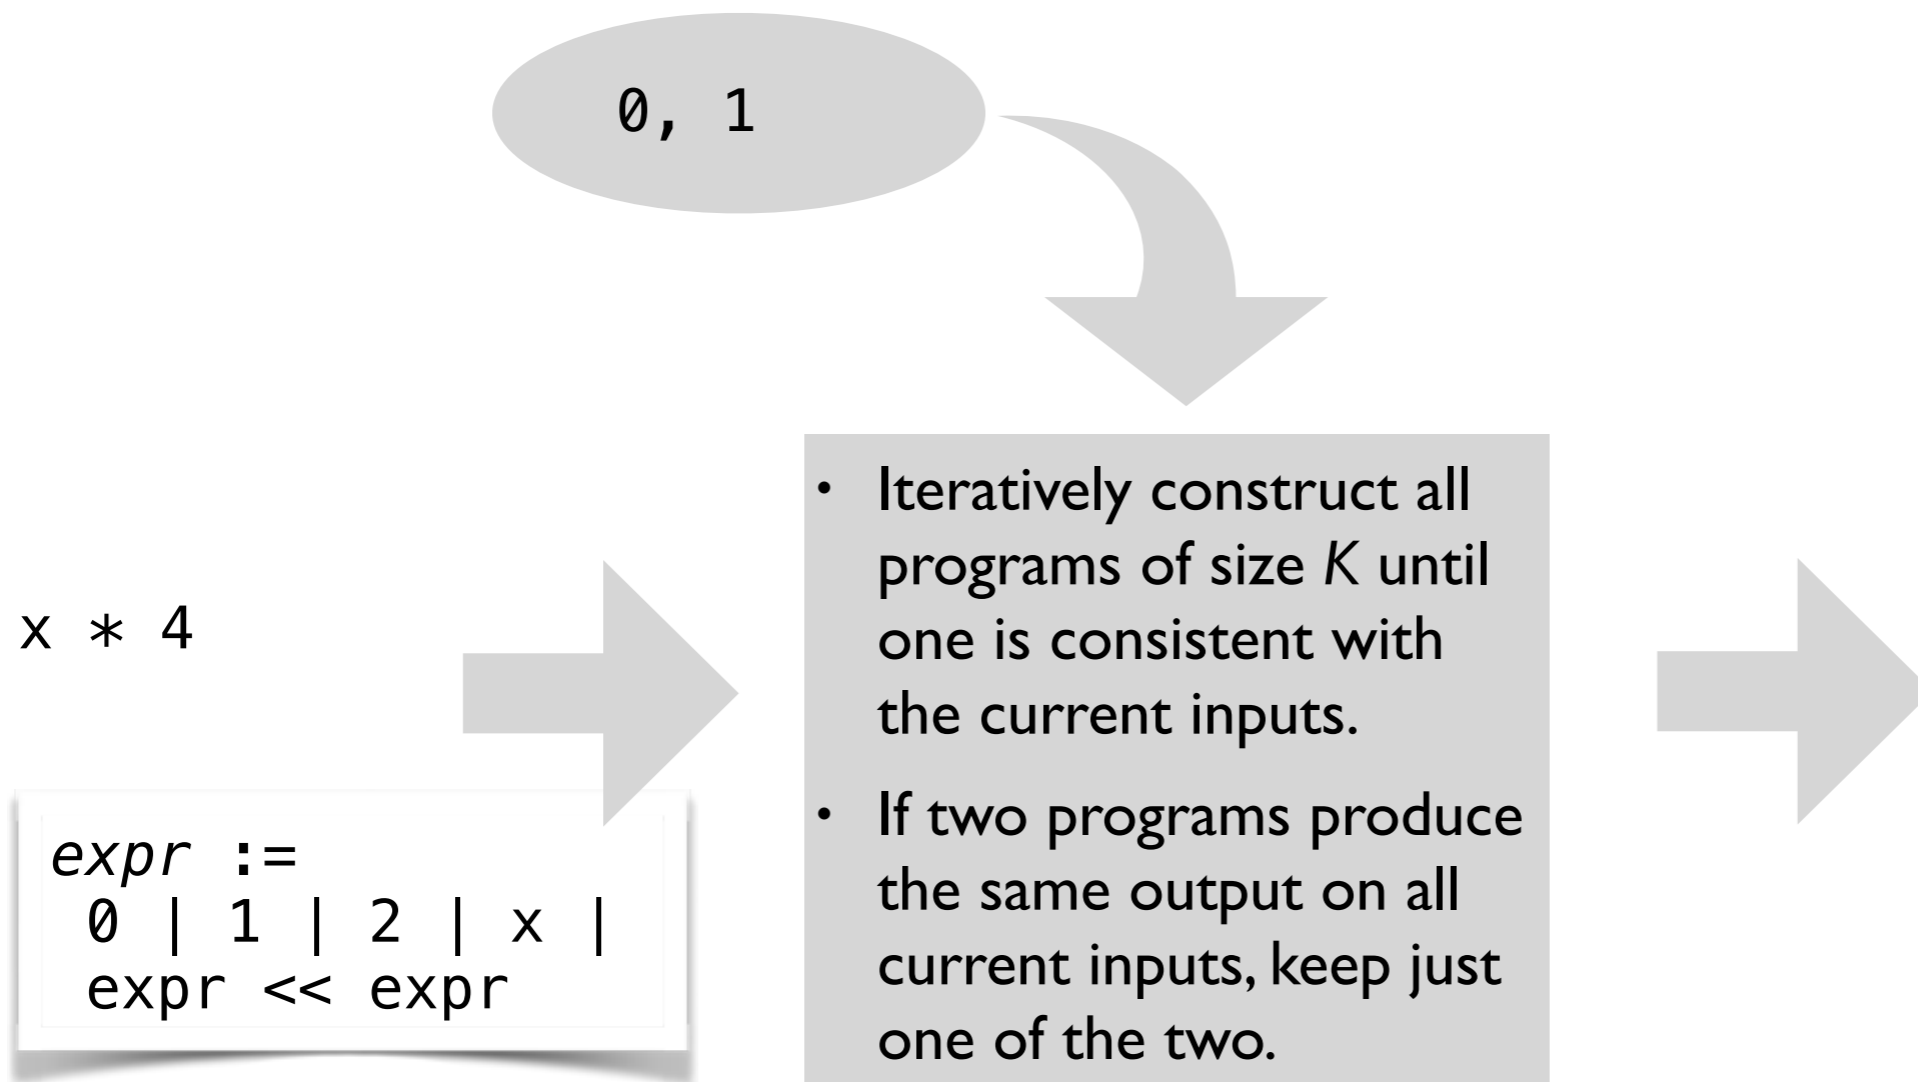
0, 1

x * 4

*expr* :=
0 | 1 | 2 | x |
expr << expr

- Iteratively construct all programs of size *K* until one is consistent with the current inputs.
- If two programs produce the same output on all current inputs, keep just one of the two.